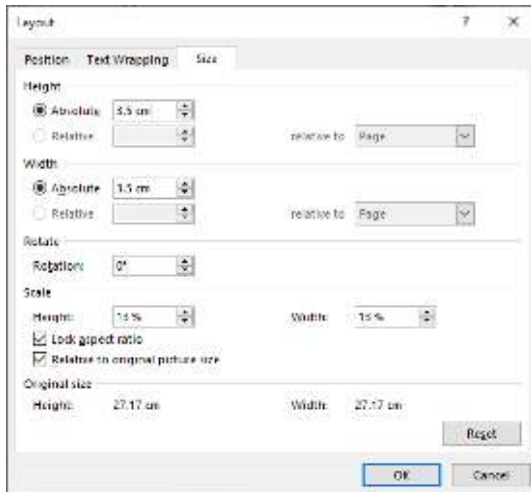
Layout

?

×

Position

Text Wrapping

Size

Height

Absolute 3.5 cm

Relative

relative to Page

Width

Absolute 3.5 cm

Relative

relative to Page

Rotate

Rotation: 0°

Scale

Height: 13 %

Width: 13 %

Lock aspect ratio

Relative to original picture size

Original size

Height: 27.17 cm

Width: 27.17 cm

Reset

OK

Cancel